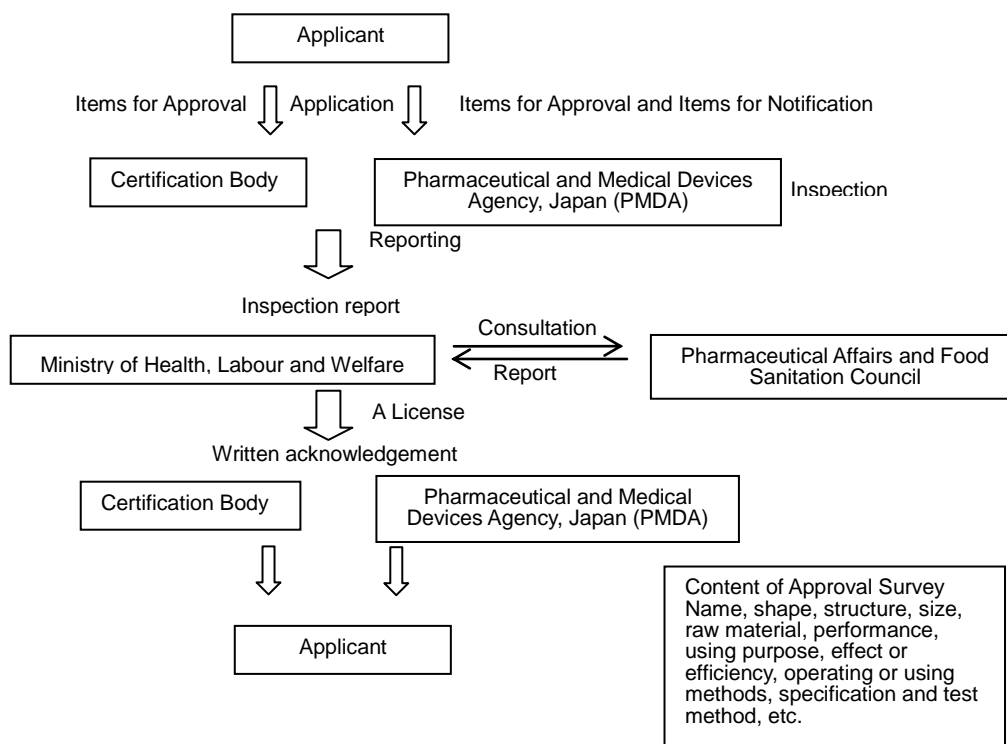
Applicant

Items for Approval

Application

Items for Approval and Items for Notification

Certification Body

Pharmaceutical and Medical Devices Agency, Japan (PMDA)

Inspection

Reporting

Inspection report

Consultation

Ministry of Health, Labour and Welfare

Report

Pharmaceutical Affairs and Food Sanitation Council

A License

Written acknowledgement

Certification Body

Pharmaceutical and Medical Devices Agency, Japan (PMDA)

Applicant

Content of Approval Survey Name, shape, structure, size, raw material, performance, using purpose, effect or efficiency, operating or using methods, specification and test method, etc.